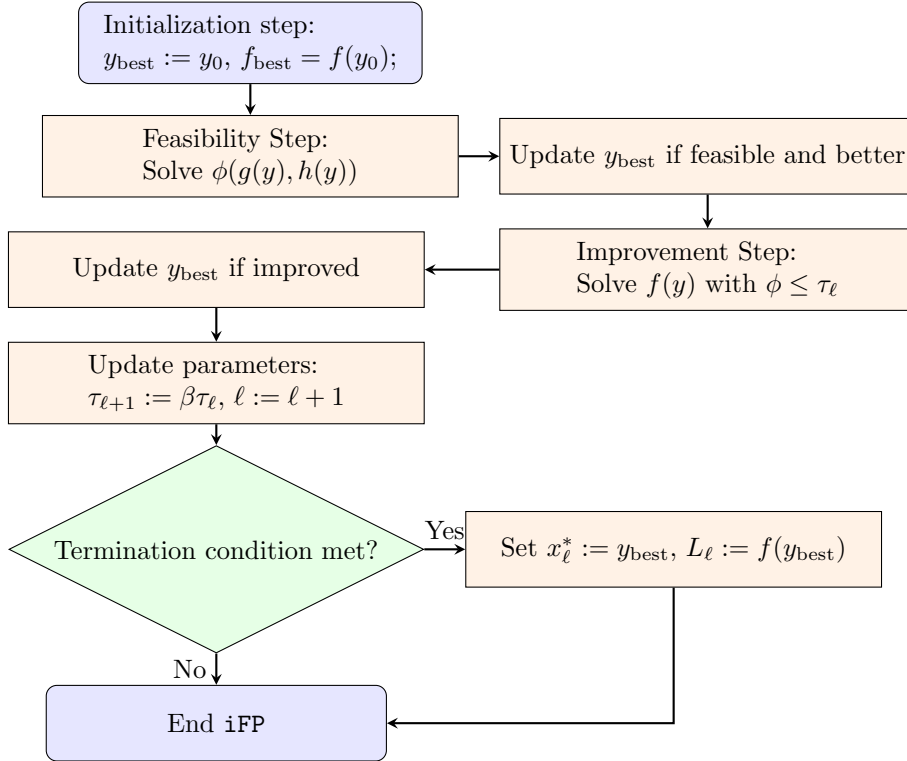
Initialization step:
$y_{\text{best}} := y_0$, $f_{\text{best}} = f(y_0)$;

Feasibility Step:
Solve $\phi(g(y), h(y))$

Update $y_{\text{best}}$ if feasible and better

Improvement Step:
Solve $f(y)$ with $\phi \leq \tau_\ell$

Update $y_{\text{best}}$ if improved

Update parameters:
$\tau_{\ell+1} := \beta\tau_\ell$, $\ell := \ell + 1$

Termination condition met?

Yes

Set $x_\ell^* := y_{\text{best}}$, $L_\ell := f(y_{\text{best}})$

No

End iFP